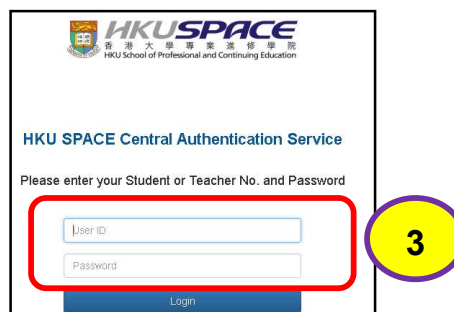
HKUSPACE
香港大學專業進修學院
HKU School of Professional and Continuing Education

HKU SPACE Central Authentication Service

Please enter your Student or Teacher No. and Password

User ID

Password

Login

3